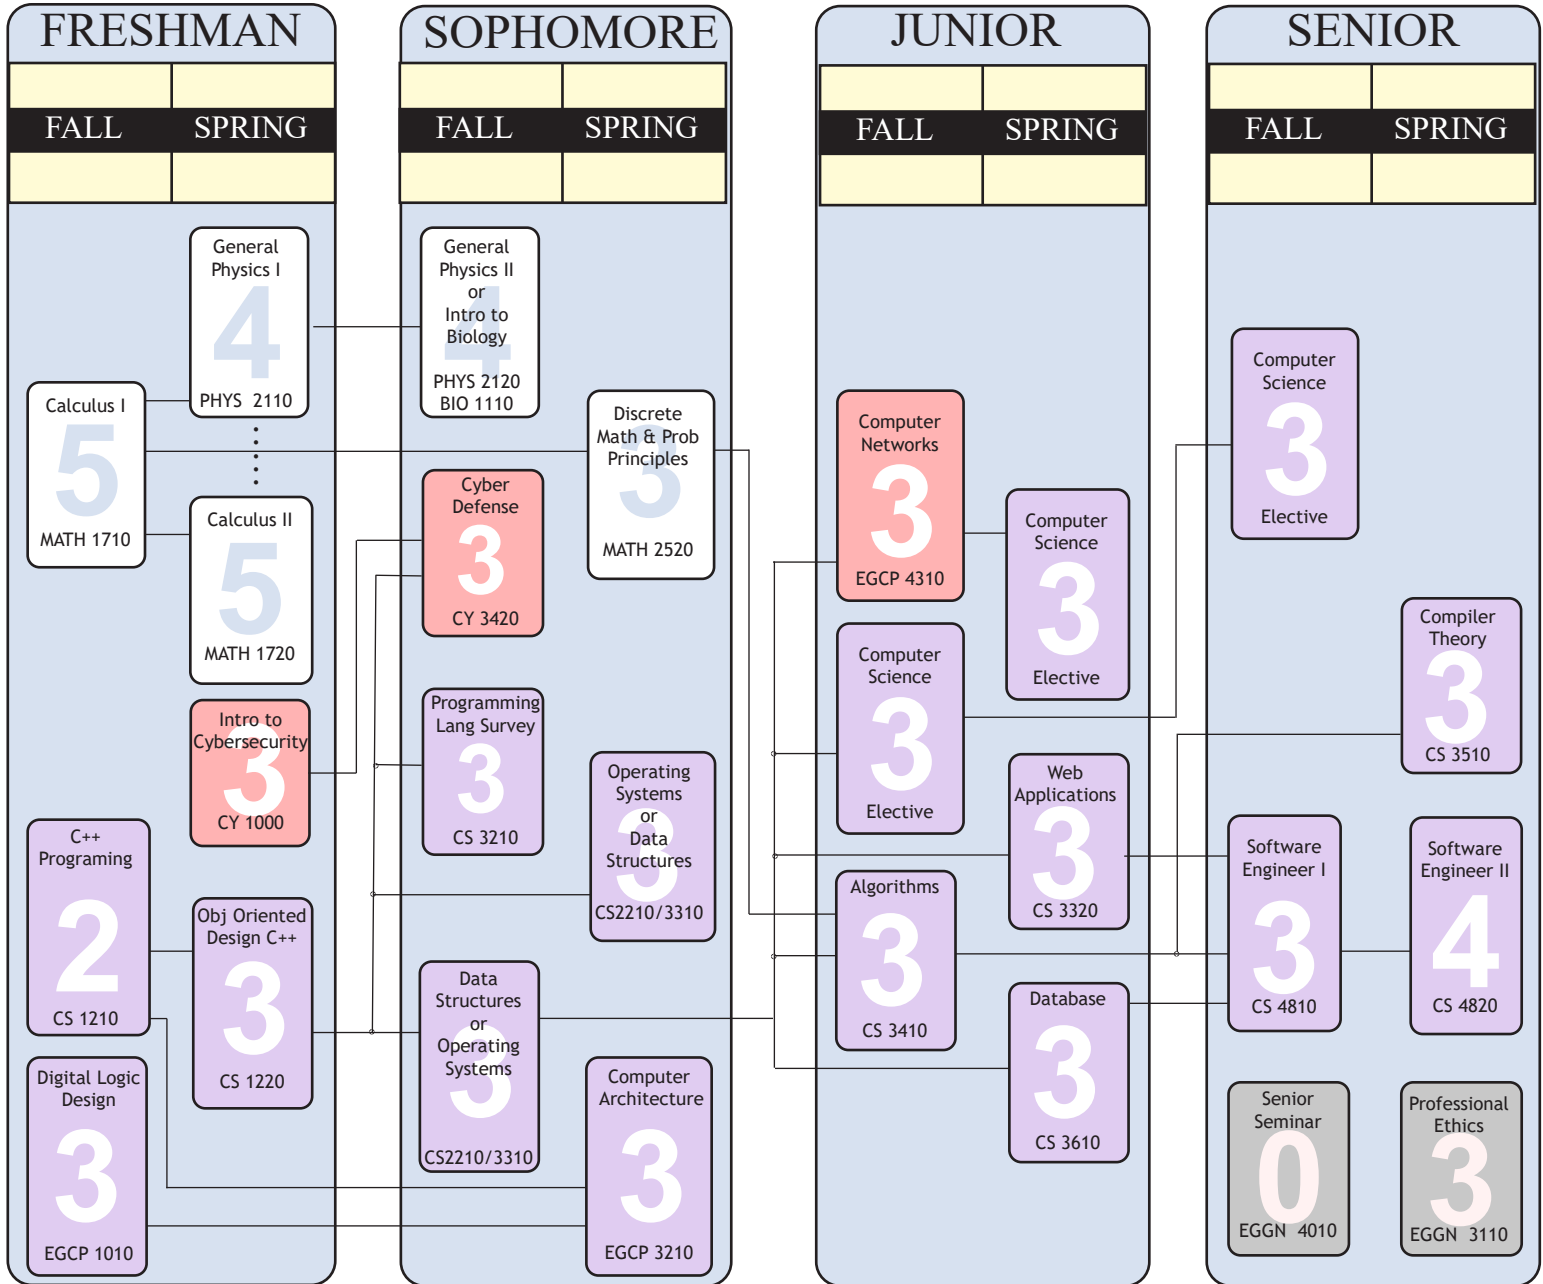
FRESHMAN

FALL SPRING

General Physics I
4
PHYS 2110

Calculus I
5
MATH 1710

Calculus II
5
MATH 1720

Intro to Cybersecurity
3
CY 1000

C++ Programing
2
CS 1210

Obj Oriented Design C++
3
CS 1220

Digital Logic Design
3
EGCP 1010

SOPHOMORE

FALL SPRING

General Physics II or Intro to Biology
4
PHYS 2120
BIO 1110

Discrete Math & Prob Principles
3
MATH 2520

Cyber Defense
3
CY 3420

Programming Lang Survey
3
CS 3210

Operating Systems or Data Structures
3
CS2210/3310

Data Structures or Operating Systems
3
CS2210/3310

Computer Architecture
3
EGCP 3210

JUNIOR

FALL SPRING

Computer Networks
3
EGCP 4310

Computer Science
3
Elective

Computer Science
3
Elective

Web Applications
3
CS 3320

Algorithms
3
CS 3410

Database
3
CS 3610

SENIOR

FALL SPRING

Computer Science
3
Elective

Compiler Theory
3
CS 3510

Software Engineer I
3
CS 4810

Software Engineer II
4
CS 4820

Senior Seminar
0
EGGN 4010

Professional Ethics
3
EGGN 3110